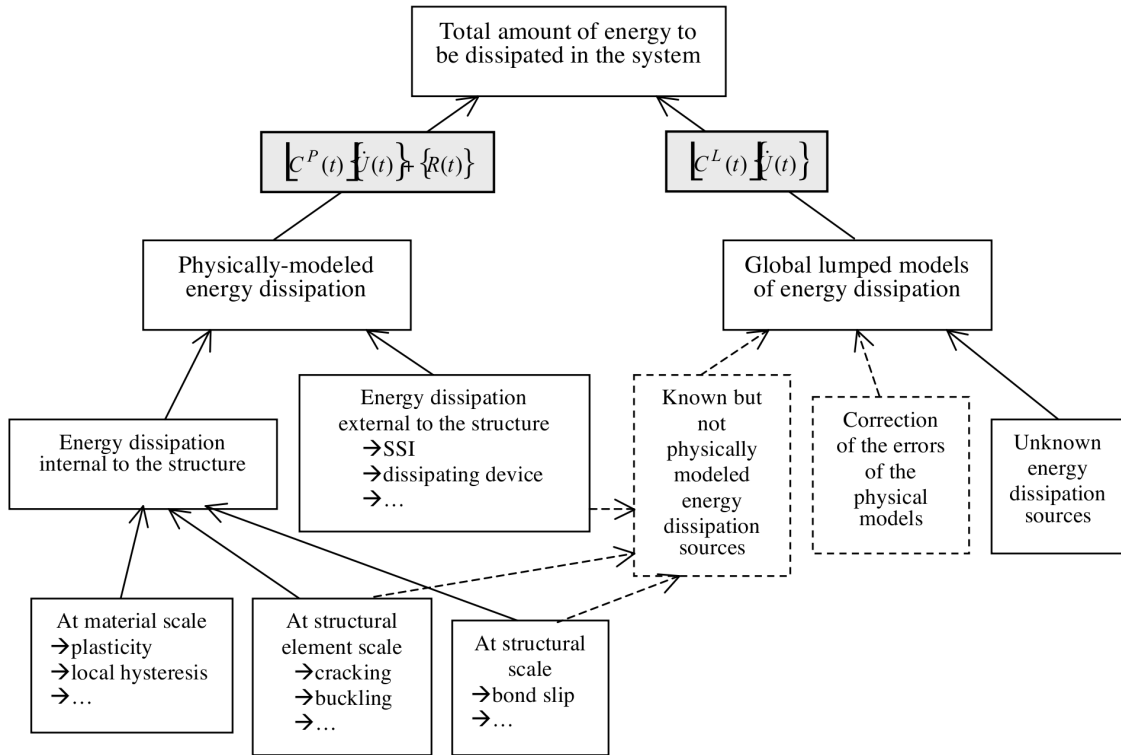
Total amount of energy to be dissipated in the system

$\lfloor C^P(t) \rfloor \{\dot{U}(t)\} + \{R(t)\}$

$\lfloor C^L(t) \rfloor \{\dot{U}(t)\}$

Physically-modeled energy dissipation

Global lumped models of energy dissipation

Energy dissipation internal to the structure

Energy dissipation external to the structure
→SSI
→dissipating device
→…

Known but not physically modeled energy dissipation sources

Correction of the errors of the physical models

Unknown energy dissipation sources

At material scale
→plasticity
→local hysteresis
→…

At structural element scale
→cracking
→buckling
→…

At structural scale
→bond slip
→…